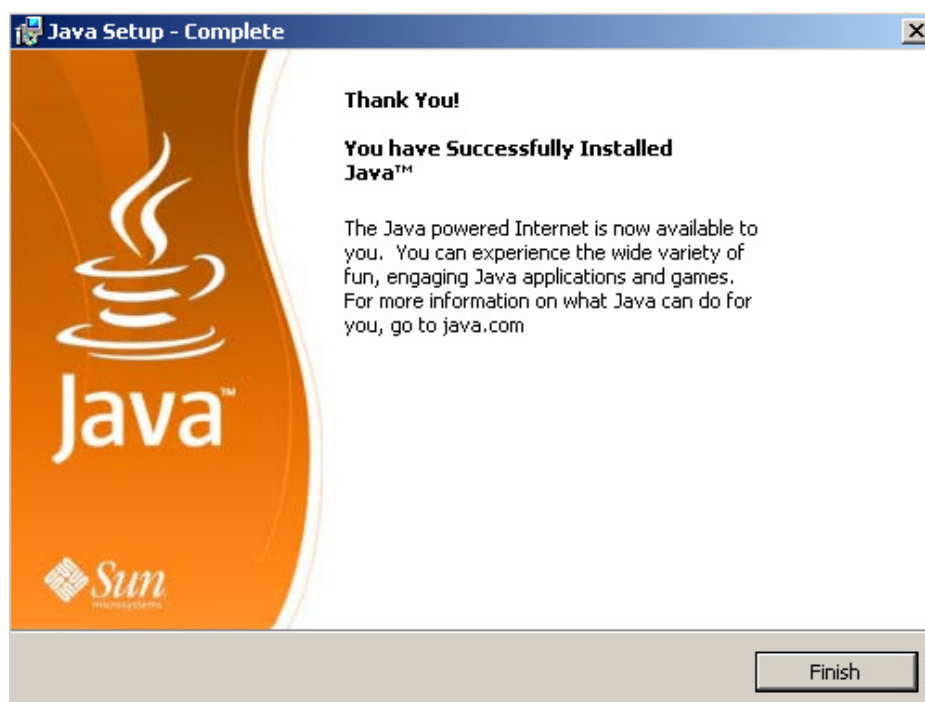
Java Setup - Complete

Java™

Sun microsystems

Thank You!

You have Successfully Installed Java™

The Java powered Internet is now available to you. You can experience the wide variety of fun, engaging Java applications and games. For more information on what Java can do for you, go to java.com

Finish